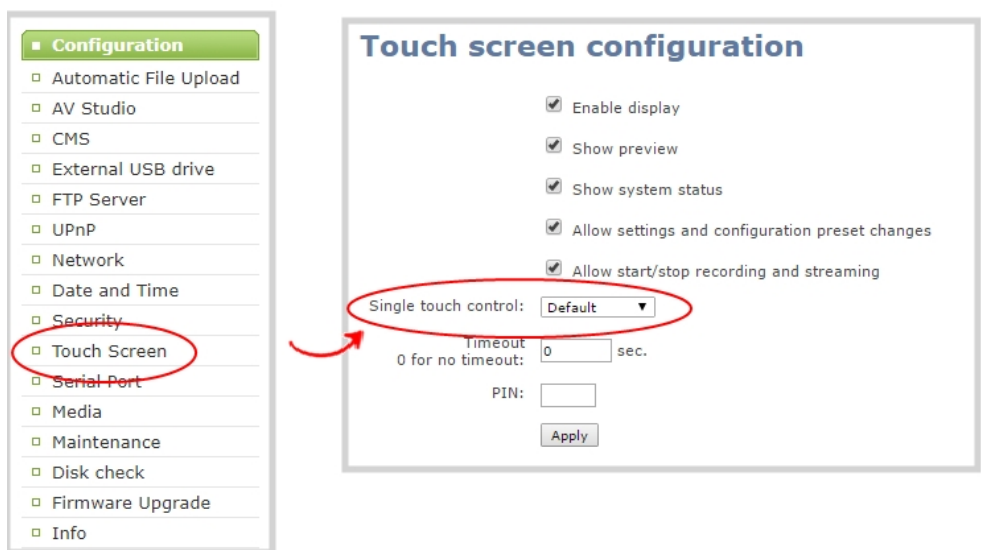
Configuration
Automatic File Upload
AV Studio
CMS
External USB drive
FTP Server
UPnP
Network
Date and Time
Security
Touch Screen
Serial Port
Media
Maintenance
Disk check
Firmware Upgrade
Info

Touch screen configuration

Enable display

Show preview

Show system status

Allow settings and configuration preset changes

Allow start/stop recording and streaming

Single touch control: Default

Timeout
0 for no timeout: 0 sec.

PIN:

Apply